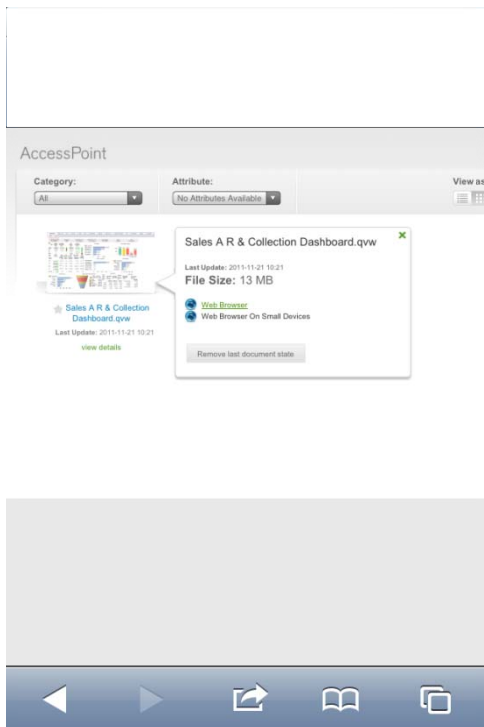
AccessPoint

Category:
All

Attribute:
No Attributes Available

View as

Sales A R & Collection Dashboard.qvw
Last Update: 2011-11-21 10:21
view details

Sales A R & Collection Dashboard.qvw

Last Update: 2011-11-21 10:21
File Size: 13 MB

Web Browser
Web Browser On Small Devices

Remove last document state